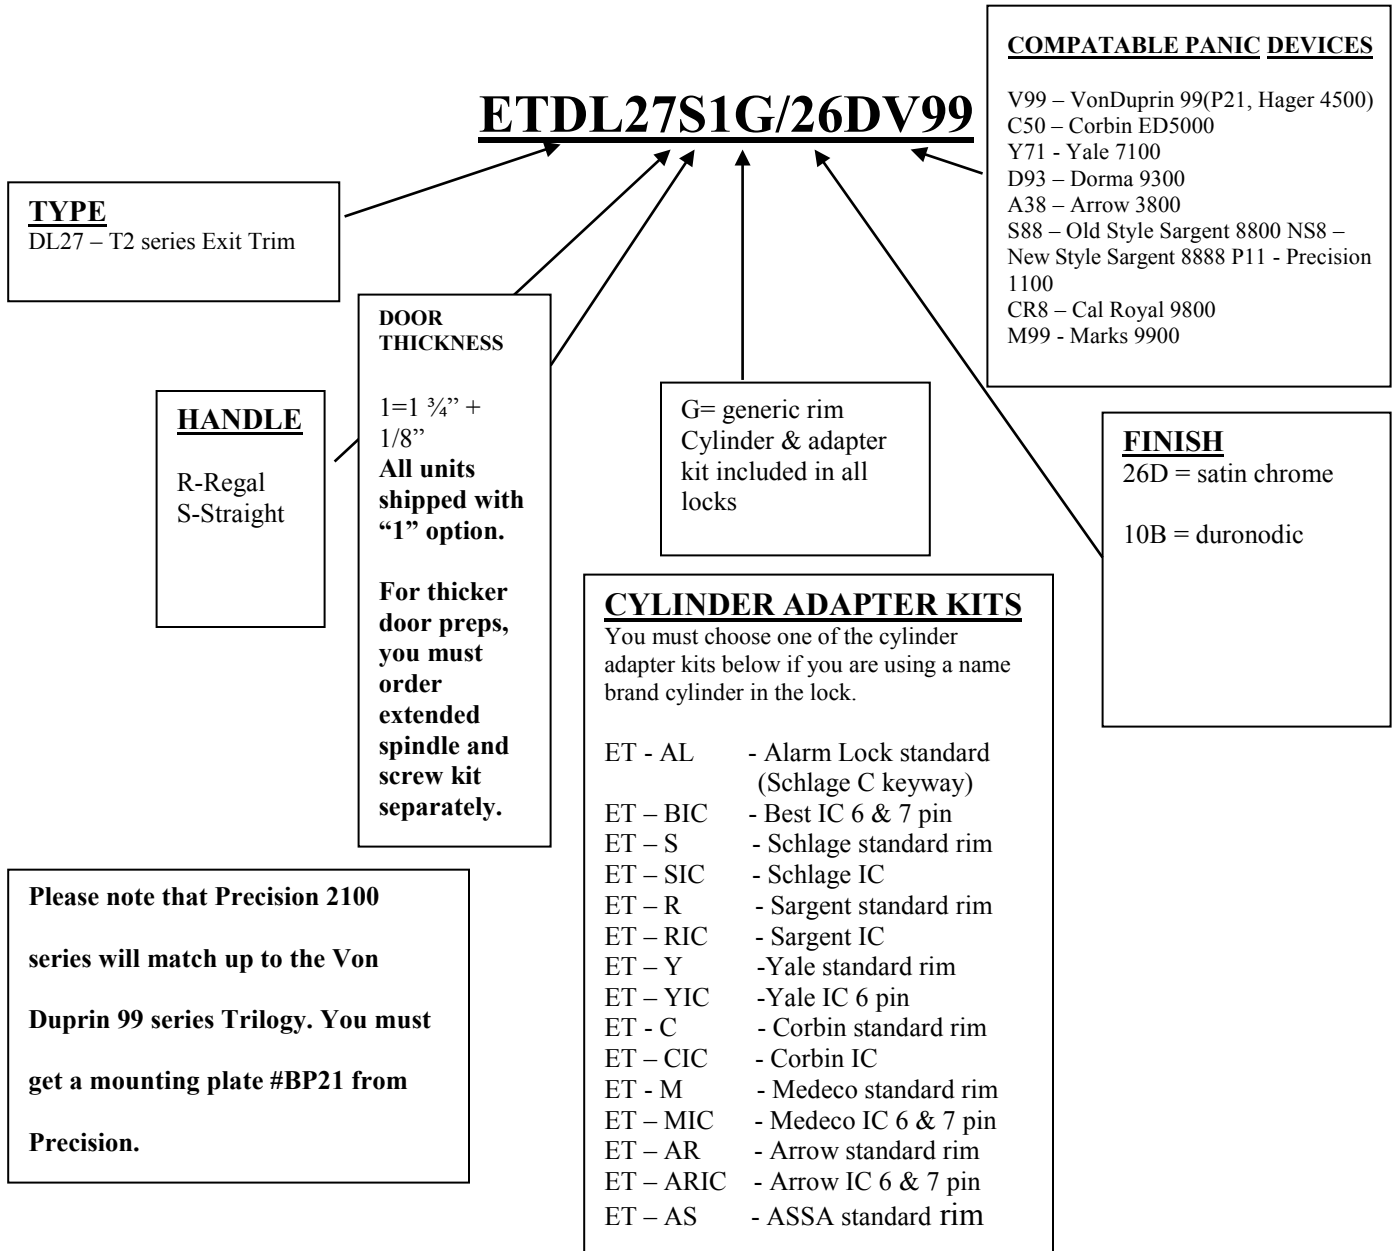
COMPATABLE PANIC DEVICES

V99 – VonDuprin 99(P21, Hager 4500)
C50 – Corbin ED5000
Y71 - Yale 7100
D93 – Dorma 9300
A38 – Arrow 3800
S88 – Old Style Sargent 8800 NS8 – New Style Sargent 8888 P11 - Precision 1100
CR8 – Cal Royal 9800
M99 - Marks 9900

ETDL27S1G/26DV99

TYPE
DL27 – T2 series Exit Trim

DOOR THICKNESS

1=1 ¾" + 1/8"
All units shipped with "1" option.

For thicker door preps, you must order extended spindle and screw kit separately.

HANDLE

R-Regal
S-Straight

G= generic rim Cylinder & adapter kit included in all locks

FINISH
26D = satin chrome

10B = duronodic

CYLINDER ADAPTER KITS
You must choose one of the cylinder adapter kits below if you are using a name brand cylinder in the lock.

ET - AL - Alarm Lock standard (Schlage C keyway)
ET – BIC - Best IC 6 & 7 pin
ET – S - Schlage standard rim
ET – SIC - Schlage IC
ET – R - Sargent standard rim
ET – RIC - Sargent IC
ET – Y -Yale standard rim
ET – YIC -Yale IC 6 pin
ET - C - Corbin standard rim
ET – CIC - Corbin IC
ET - M - Medeco standard rim
ET – MIC - Medeco IC 6 & 7 pin
ET – AR - Arrow standard rim
ET – ARIC - Arrow IC 6 & 7 pin
ET – AS - ASSA standard rim

Please note that Precision 2100 series will match up to the Von Duprin 99 series Trilogy. You must get a mounting plate #BP21 from Precision.